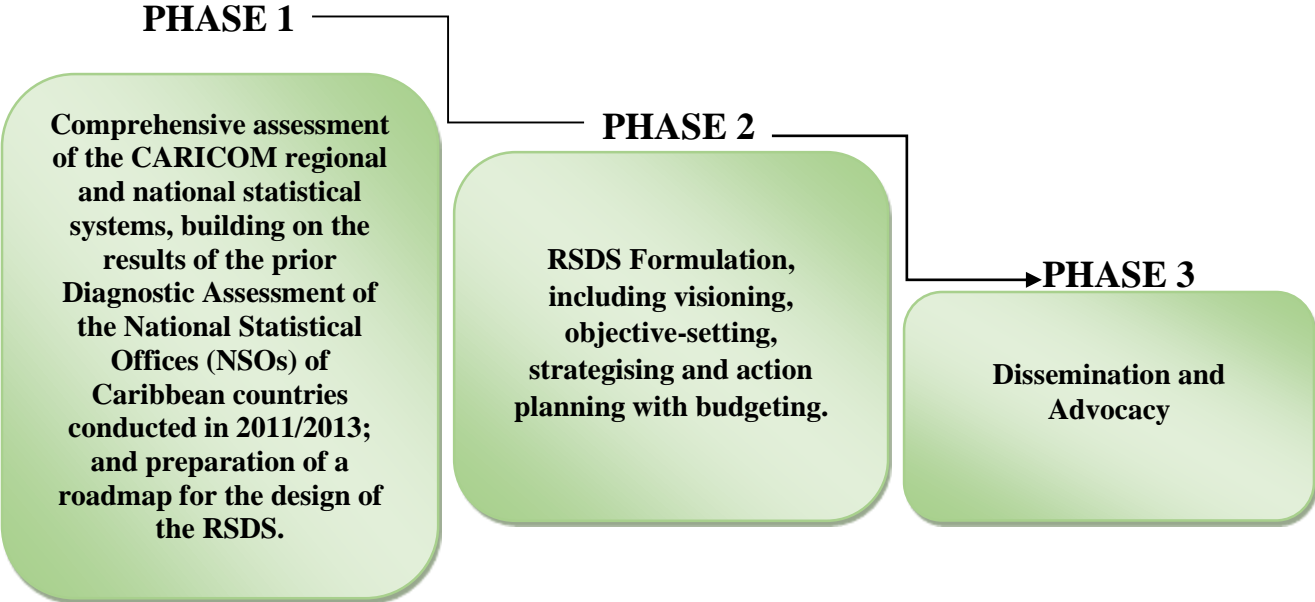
PHASE 1

Comprehensive assessment of the CARICOM regional and national statistical systems, building on the results of the prior Diagnostic Assessment of the National Statistical Offices (NSOs) of Caribbean countries conducted in 2011/2013; and preparation of a roadmap for the design of the RSDS.

PHASE 2

RSDS Formulation, including visioning, objective-setting, strategising and action planning with budgeting.

PHASE 3

Dissemination and Advocacy